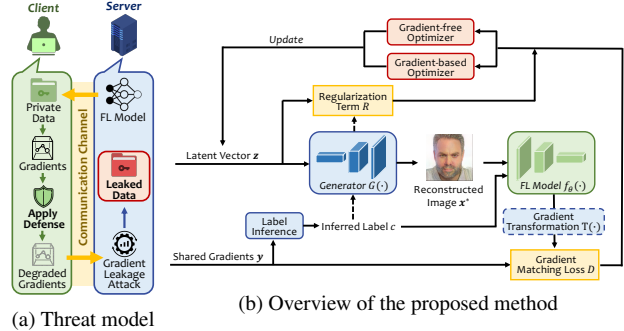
Client

Server

Private Data

Gradients

Apply Defense

Degraded Gradients

Communication Channel

FL Model

Leaked Data

Gradient Leakage Attack

(a) Threat model

Update

Gradient-free Optimizer

Gradient-based Optimizer

Regularization Term $R$

Latent Vector $\boldsymbol{z}$

Generator $G(\cdot)$

Reconstructed Image $\boldsymbol{x}^*$

FL Model $f_{\theta}(\cdot)$

Label Inference

Inferred Label $c$

Gradient Transformation $\mathrm{T}(\cdot)$

Shared Gradients $\boldsymbol{y}$

Gradient Matching Loss $D$

(b) Overview of the proposed method